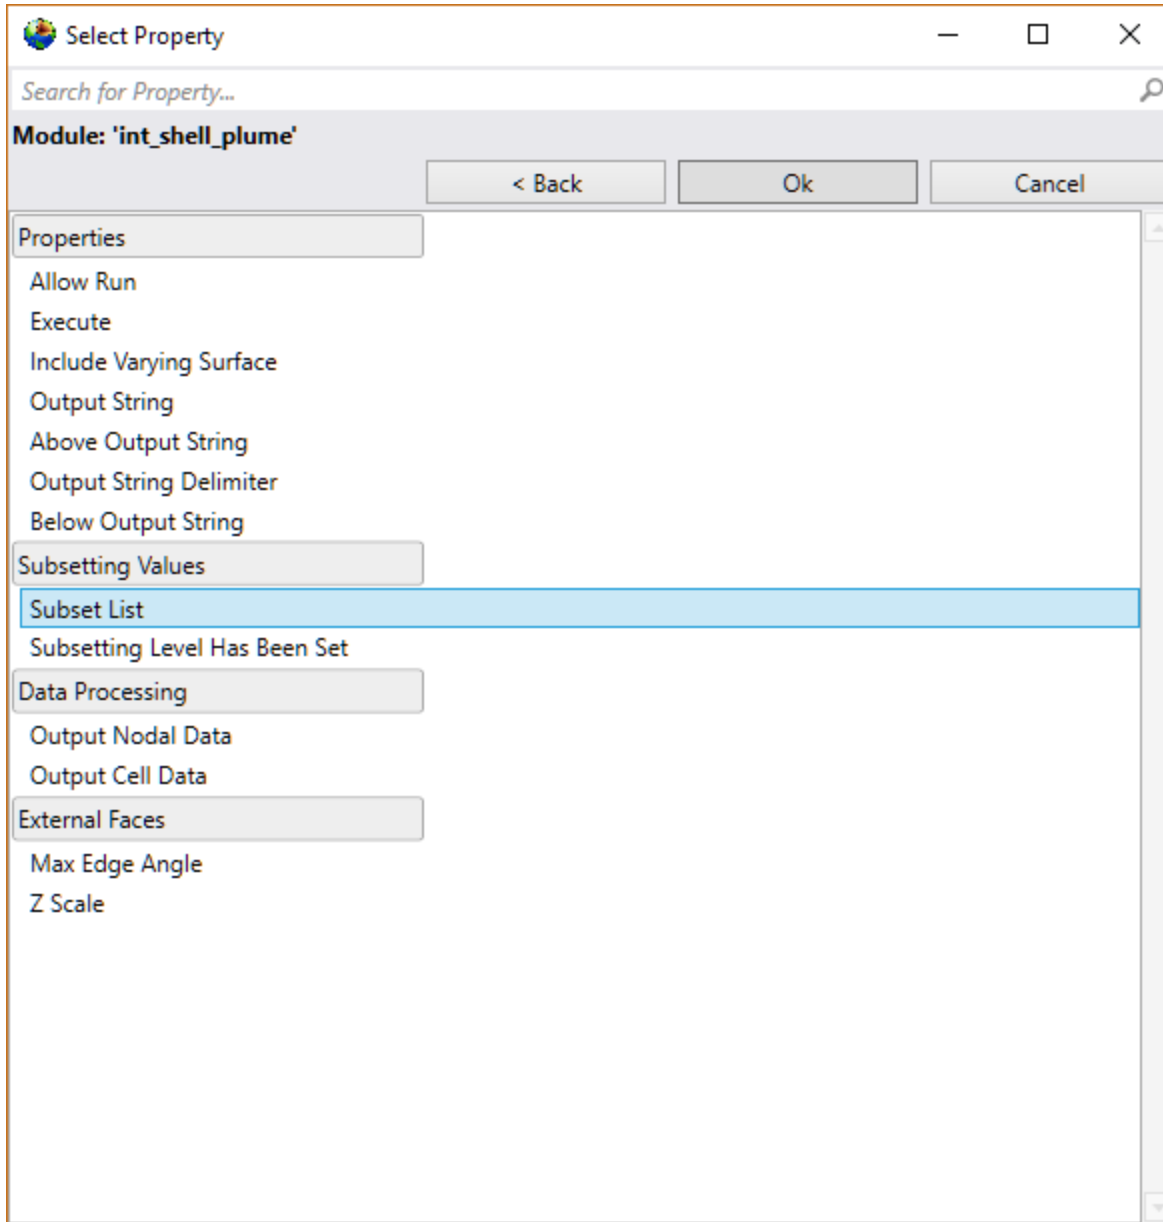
Select Property

Search for Property...

Module: 'int_shell_plume'

< Back

Ok

Cancel

Properties

Allow Run

Execute

Include Varying Surface

Output String

Above Output String

Output String Delimiter

Below Output String

Subsetting Values

Subset List

Subsetting Level Has Been Set

Data Processing

Output Nodal Data

Output Cell Data

External Faces

Max Edge Angle

Z Scale